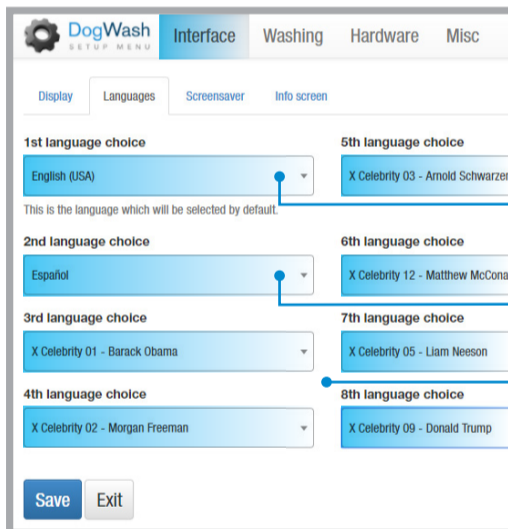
DogWash
SETUP MENU

Interface Washing Hardware Misc

Display Languages Screensaver Info screen

1st language choice
English (USA)
This is the language which will be selected by default.

5th language choice
X Celebrity 03 - Arnold Schwarzen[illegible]

2nd language choice
Español

6th language choice
X Celebrity 12 - Matthew McCona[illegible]

3rd language choice
X Celebrity 01 - Barack Obama

7th language choice
X Celebrity 05 - Liam Neeson

4th language choice
X Celebrity 02 - Morgan Freeman

8th language choice
X Celebrity 09 - Donald Trump

Save Exit